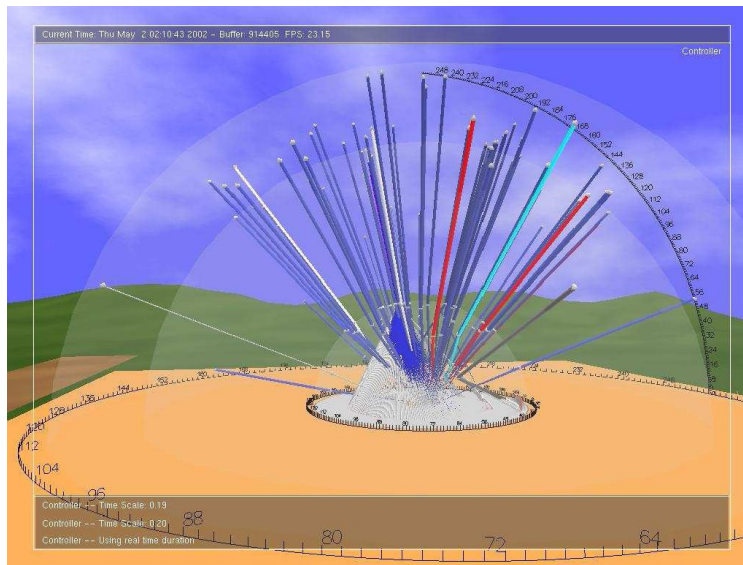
Current Time: Thu May 2 02:10:43 2002 - Buffer: 914405 FPS: 23.15

Controller

248 240 232 224 216 208 200 192 184 176 168 160 152 144 136 128 120 112 104 96 88 80 72 64 56 48 40

144 136 128 120 112 104 96 88 80 72 64

Controller -- Time Scale: 0.19

Controller -- Time Scale: 0.20

Controller -- Using real time duration